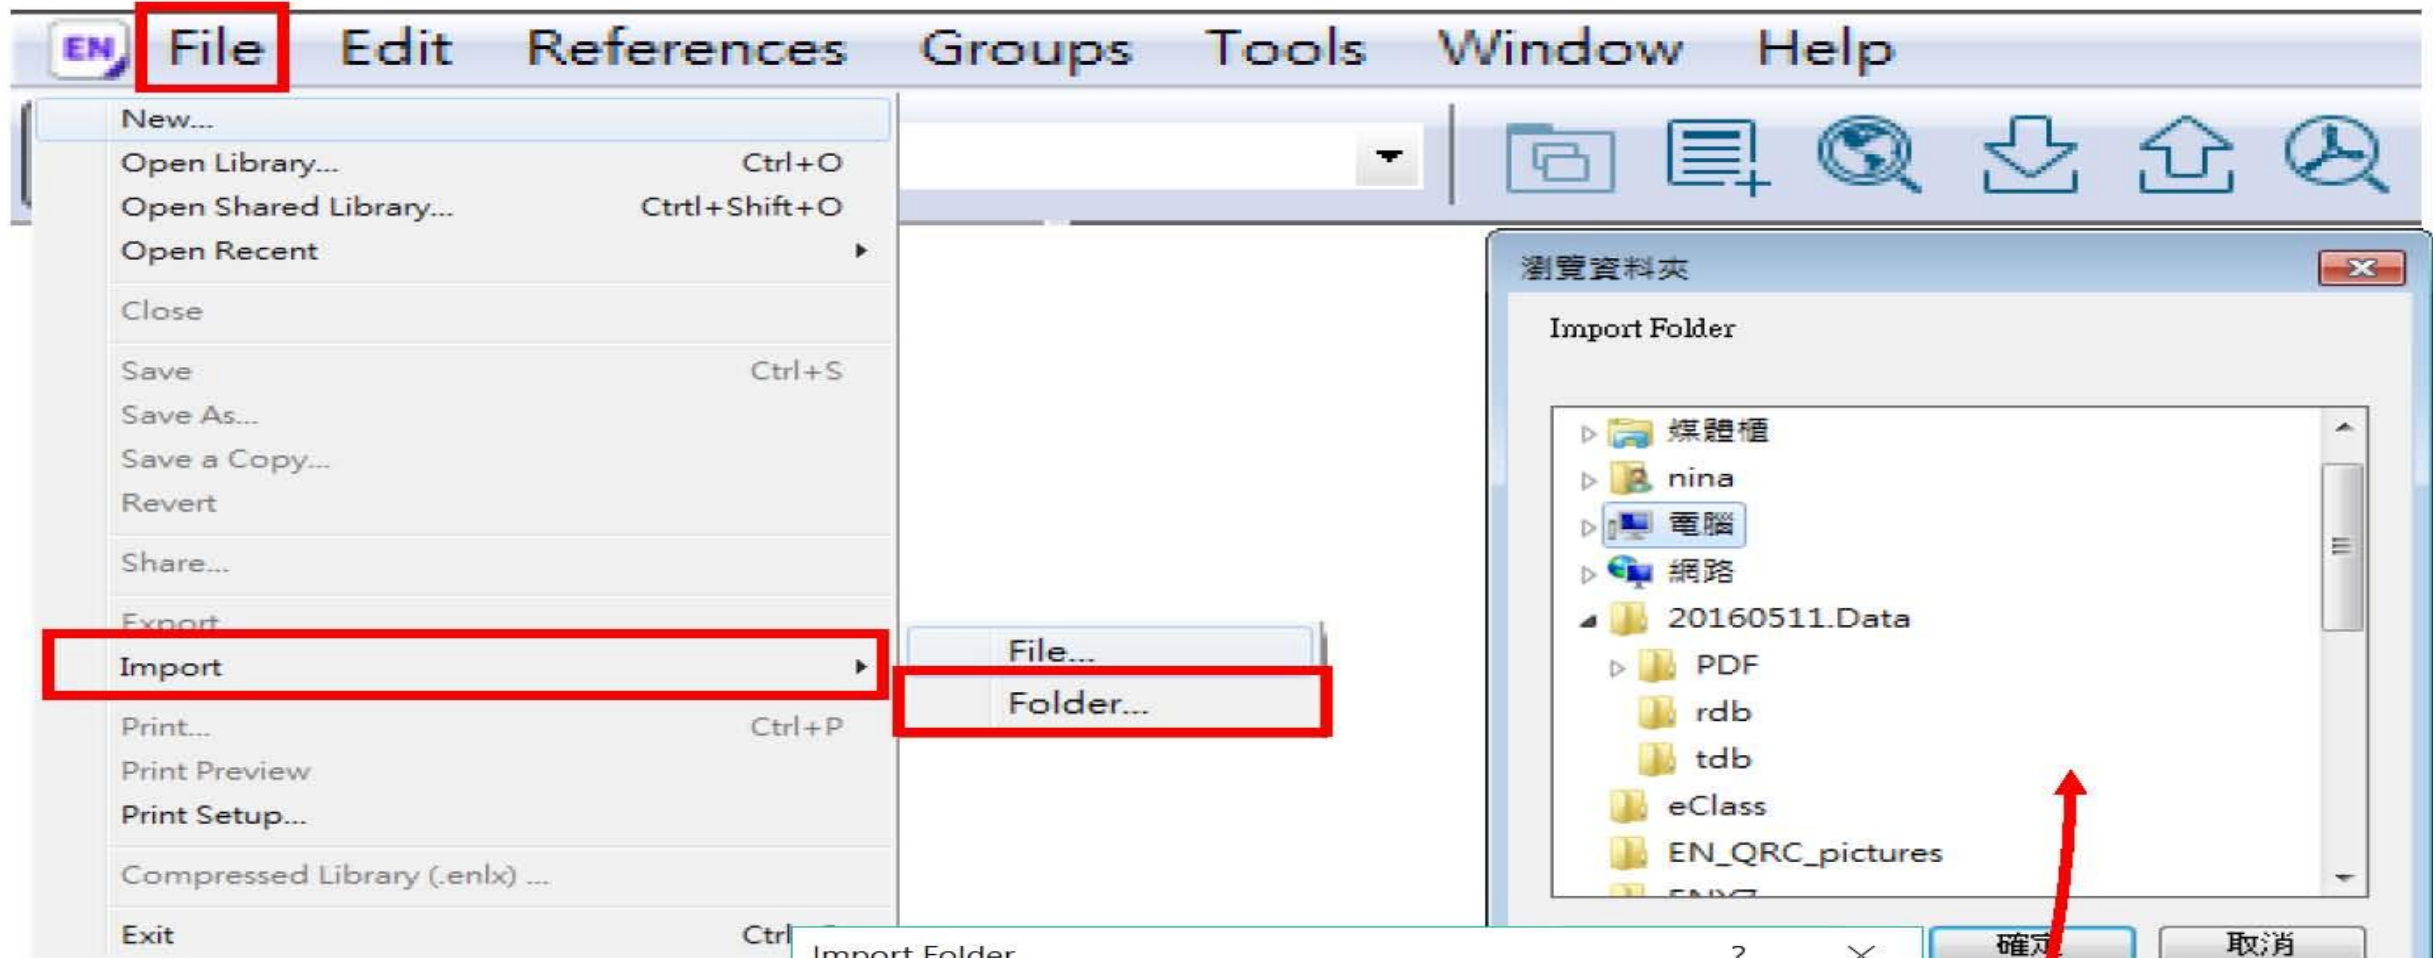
EN File Edit References Groups Tools Window Help

New...
Open Library... Ctrl+O
Open Shared Library... Ctrtl+Shift+O
Open Recent
Close
Save Ctrl+S
Save As...
Save a Copy...
Revert
Share...
Export
Import
Print... Ctrl+P
Print Preview
Print Setup...
Compressed Library (.enlx) ...
Exit Ctrl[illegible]

File...
Folder...

瀏覽資料夾
Import Folder
媒體櫃
nina
電腦
網路
20160511.Data
PDF
rdb
tdb
eClass
EN_QRC_pictures
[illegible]
確定
取消

Import Folder ?